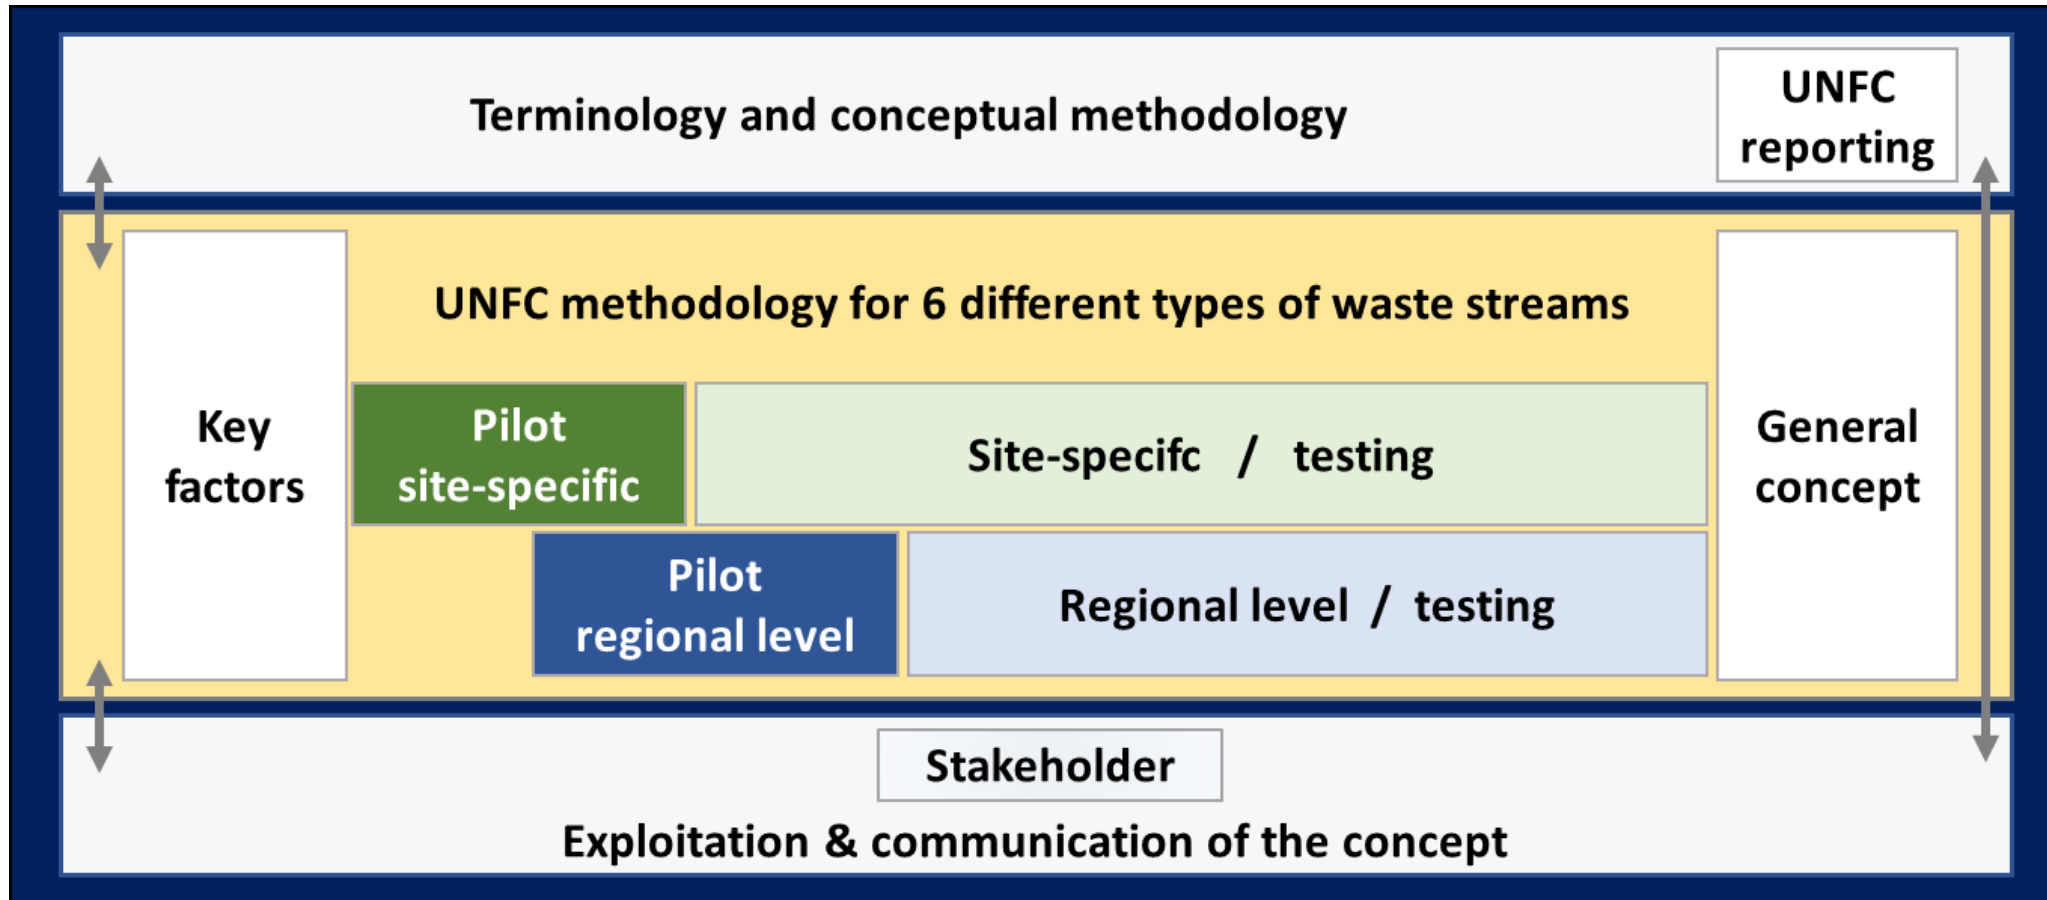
Terminology and conceptual methodology

UNFC reporting

UNFC methodology for 6 different types of waste streams

Key factors

Pilot site-specific

Site-specifc / testing

Pilot regional level

Regional level / testing

General concept

Stakeholder

Exploitation & communication of the concept